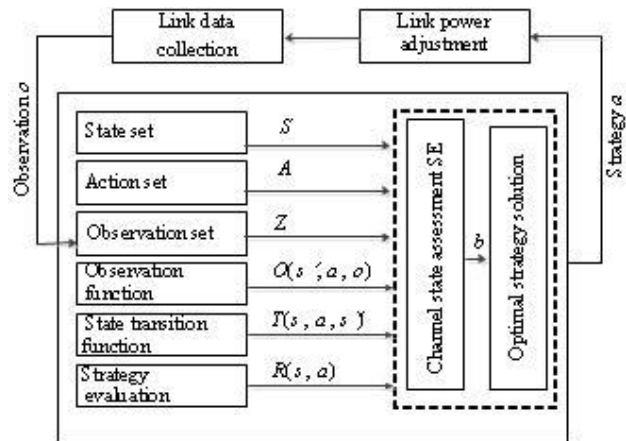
Link data collection

Link power adjustment

Observation $o$

Strategy $a$

State set

$S$

Action set

$A$

Observation set

$Z$

Observation function

$O(s',a,o)$

State transition function

$T(s,a,s')$

Strategy evaluation

$R(s,a)$

Channel state assessment SE

$b$

Optimal strategy solution